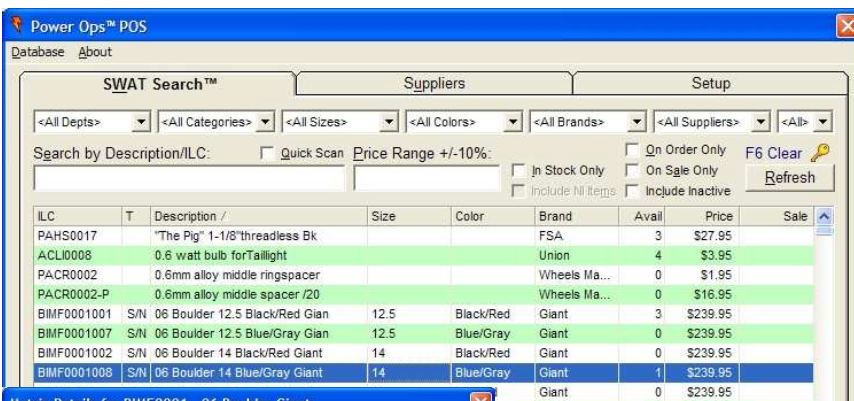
Power Ops™ POS

Database About

SWAT Search™ | Suppliers | Setup

<All Depts> | <All Categories> | <All Sizes> | <All Colors> | <All Brands> | <All Suppliers> | <All>

Search by Description/ILC: Quick Scan Price Range +/-10%: In Stock Only Include NI Items On Order Only On Sale Only Include Inactive F6 Clear Refresh

| ILC | T | Description / | Size | Color | Brand | Avail | Price | Sale |
|---|---|---|---|---|---|---|---|---|
| PAHS0017 | | "The Pig" 1-1/8"threadless Bk | | | FSA | 3 | $27.95 | |
| ACLI0008 | | 0.6 watt bulb forTaillight | | | Union | 4 | $3.95 | |
| PACR0002 | | 0.6mm alloy middle ringspacer | | | Wheels Ma... | 0 | $1.95 | |
| PACR0002-P | | 0.6mm alloy middle spacer /20 | | | Wheels Ma... | 0 | $16.95 | |
| BIMF0001001 | S/N | 06 Boulder 12.5 Black/Red Gian | 12.5 | Black/Red | Giant | 3 | $239.95 | |
| BIMF0001007 | S/N | 06 Boulder 12.5 Blue/Gray Gian | 12.5 | Blue/Gray | Giant | 0 | $239.95 | |
| BIMF0001002 | S/N | 06 Boulder 14 Black/Red Giant | 14 | Black/Red | Giant | 0 | $239.95 | |
| BIMF0001008 | S/N | 06 Boulder 14 Blue/Gray Giant | 14 | Blue/Gray | Giant | 1 | $239.95 | |
| | | | | | Giant | 0 | $239.95 | |

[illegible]